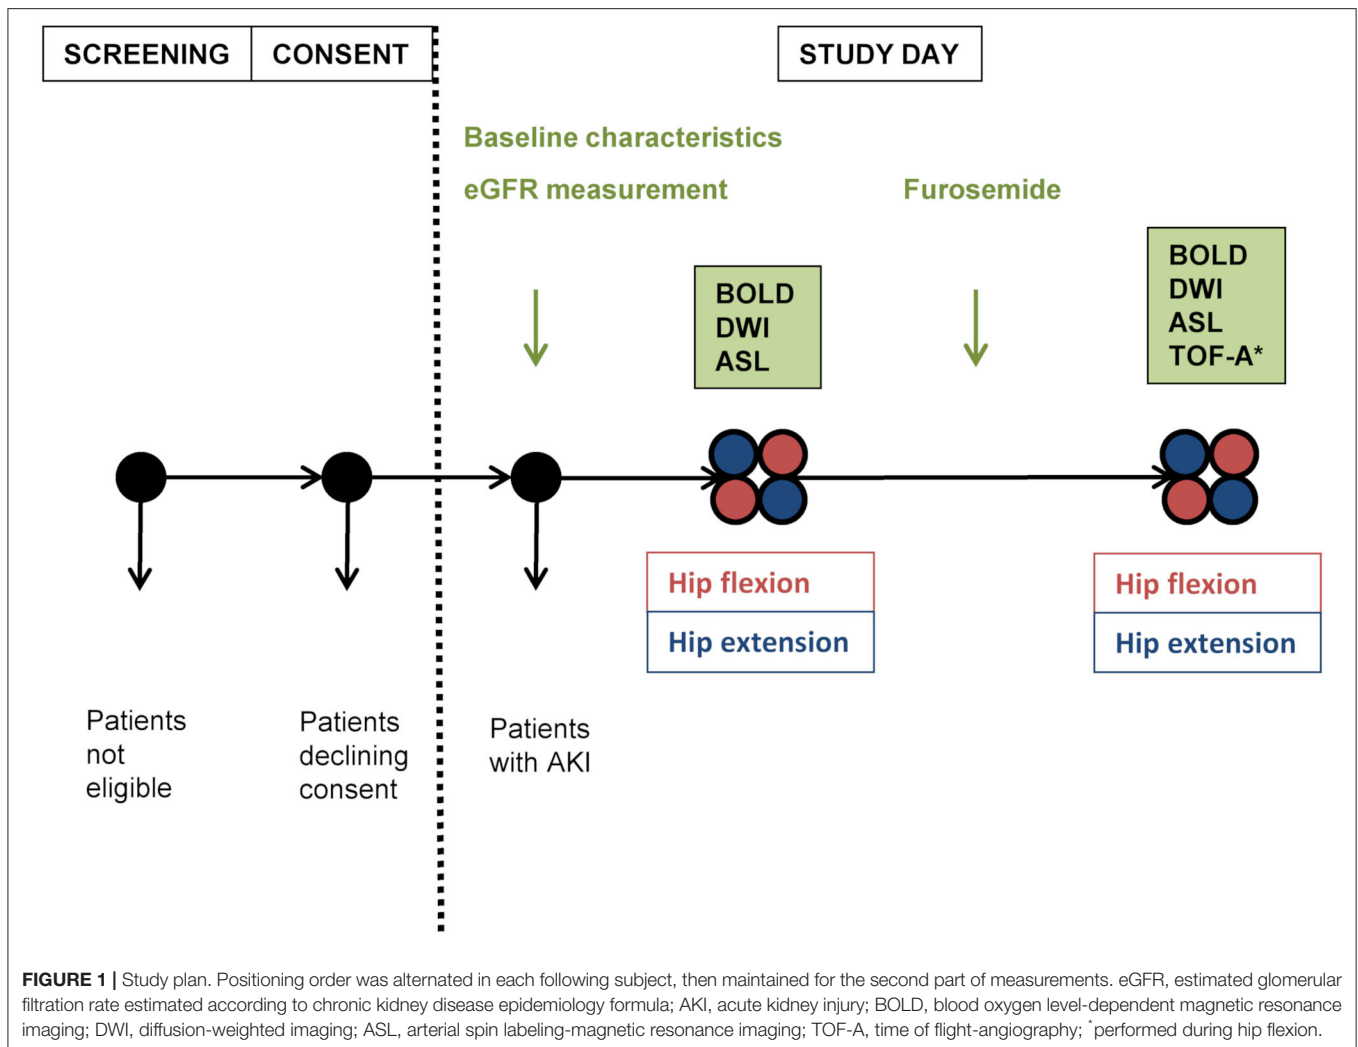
SCREENING | CONSENT

STUDY DAY

Baseline characteristics

eGFR measurement

Furosemide

BOLD
DWI
ASL

BOLD
DWI
ASL
TOF-A*

Hip flexion

Hip extension

Hip flexion

Hip extension

Patients not eligible

Patients declining consent

Patients with AKI

FIGURE 1 | Study plan. Positioning order was alternated in each following subject, then maintained for the second part of measurements. eGFR, estimated glomerular filtration rate estimated according to chronic kidney disease epidemiology formula; AKI, acute kidney injury; BOLD, blood oxygen level-dependent magnetic resonance imaging; DWI, diffusion-weighted imaging; ASL, arterial spin labeling-magnetic resonance imaging; TOF-A, time of flight-angiography; $^{*}$performed during hip flexion.